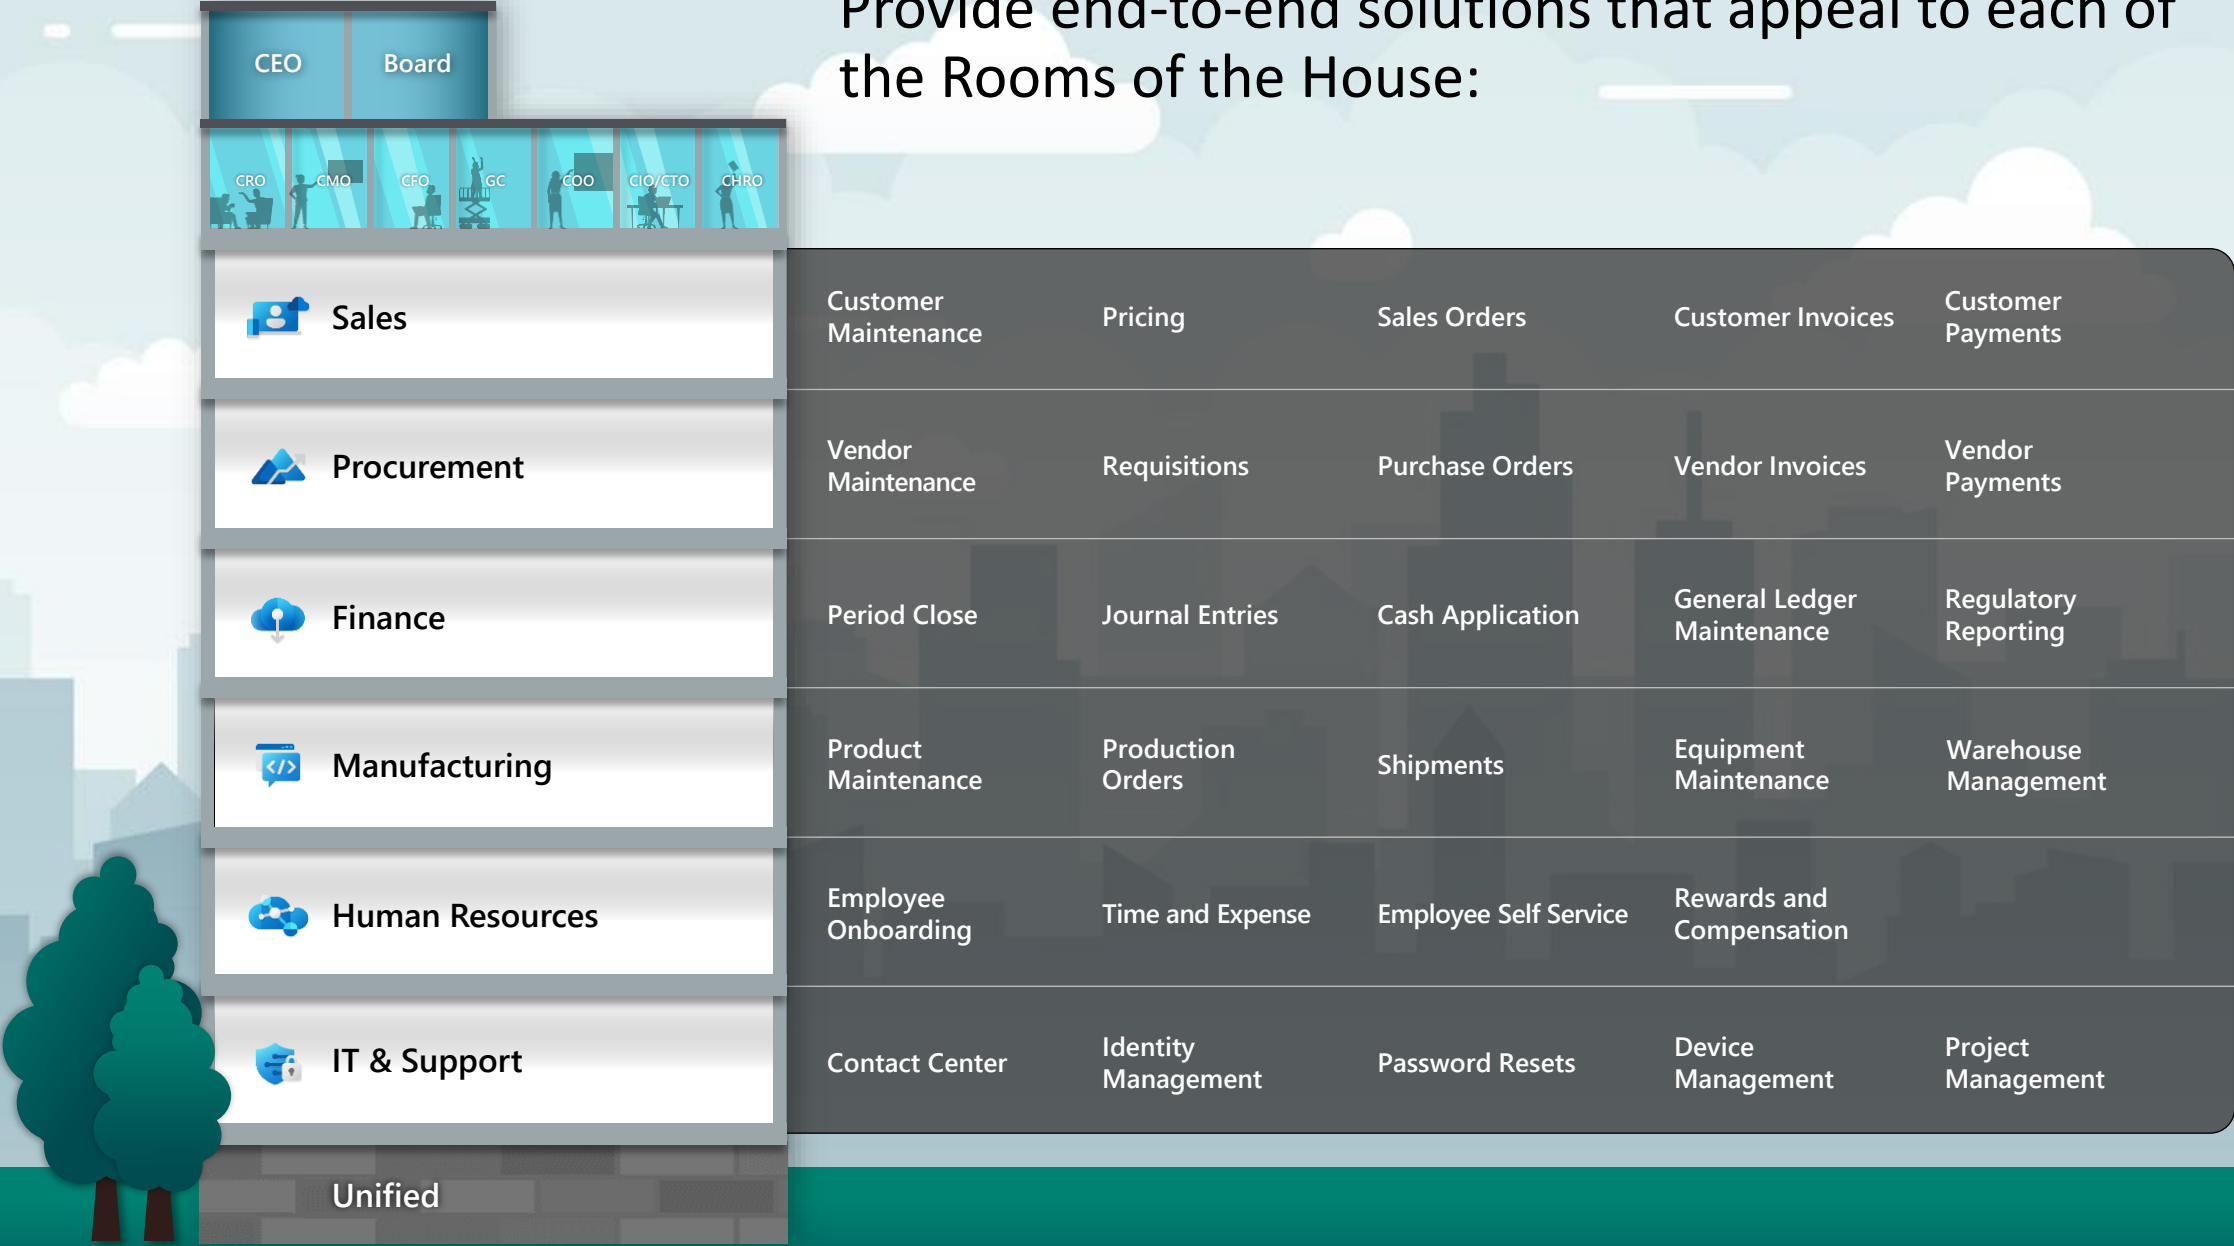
Provide end-to-end solutions that appeal to each of the Rooms of the House:

CEO Board

CRO CMO CFO GC COO CIO/CTO CHRO

| | | | | | |
|---|---|---|---|---|---|
| Sales | Customer Maintenance | Pricing | Sales Orders | Customer Invoices | Customer Payments |
| Procurement | Vendor Maintenance | Requisitions | Purchase Orders | Vendor Invoices | Vendor Payments |
| Finance | Period Close | Journal Entries | Cash Application | General Ledger Maintenance | Regulatory Reporting |
| Manufacturing | Product Maintenance | Production Orders | Shipments | Equipment Maintenance | Warehouse Management |
| Human Resources | Employee Onboarding | Time and Expense | Employee Self Service | Rewards and Compensation | |
| IT & Support | Contact Center | Identity Management | Password Resets | Device Management | Project Management |

Unified